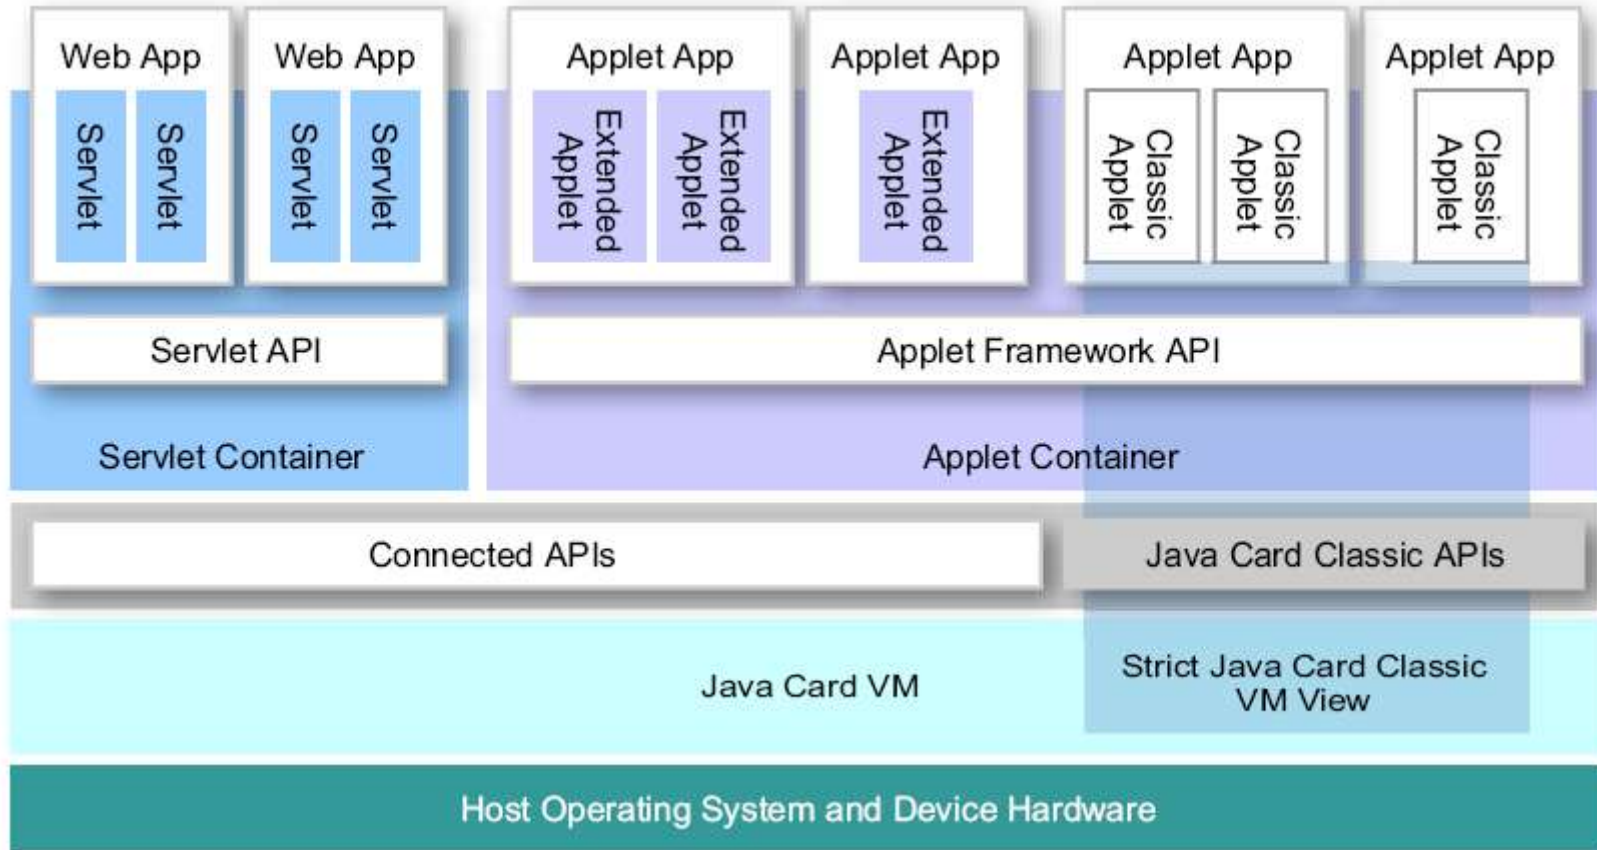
Web App

Servlet

Servlet

Web App

Servlet

Servlet

Applet App

Extended Applet

Extended Applet

Applet App

Extended Applet

Applet App

Classic Applet

Classic Applet

Applet App

Classic Applet

Servlet API

Applet Framework API

Servlet Container

Applet Container

Connected APIs

Java Card Classic APIs

Java Card VM

Strict Java Card Classic VM View

Host Operating System and Device Hardware